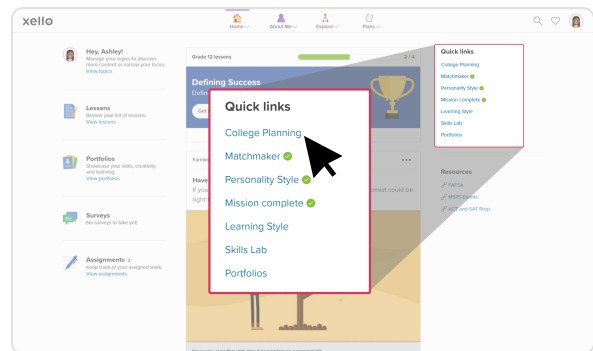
xello

Home About Me Explore Plans

Hey, Ashley!
Manage your topics to discover more content or narrow your focus.
View topics

Lessons
Review your list of lessons.
View lessons

Portfolios
Showcase your skills, creativity, and learning.
View portfolios

Surveys
No surveys to take yet!

Assignments 3
Keep track of your assigned work.
View assignments

Grade 12 lessons 2 / 4

Defining Success
Defin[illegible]

Get

Familie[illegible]

Have
If you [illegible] could be right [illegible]

Quick links
College Planning
Matchmaker
Personality Style
Mission complete
Learning Style
Skills Lab
Portfolios

Quick links
College Planning
Matchmaker
Personality Style
Mission complete
Learning Style
Skills Lab
Portfolios

Resources
FAFSA
WGPE Events
ACT and SAT Prep